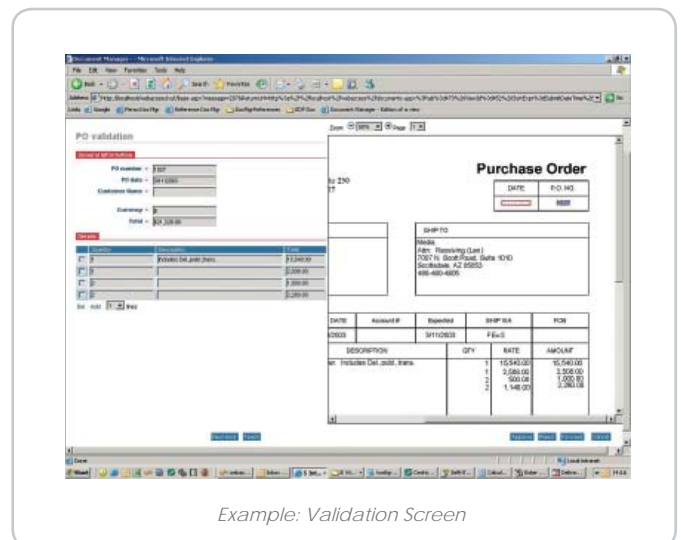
Document Manager -- Microsoft Internet Explorer

File Edit View Favorites Tools Help

Back Search Favorites

Address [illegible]

Links Google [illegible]

PO validation

Zoom 50% Page 1

PO number = 1507
PO date = 5/11/2003
Customer Name =
Currency = $
Total = $24,328.00

Details

| Quantity | Description | Total |
|---|---|---|
| 1 | Includes Del. publ. trans. | 15,540.00 |
| 1 | | 3,508.00 |
| 2 | | 1,000.00 |
| 2 | | 2,280.00 |

Set Add 1 lines

Purchase Order

| DATE | P.O. NO. |
|---|---|
| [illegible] | 5507 |

SHIP TO
Media
Attn: Receiving (Lee)
7087 N. Scott Road, Suite 1010
Scottsdale, AZ 85253
480-480-4805

| DATE | Account # | Expected | SHIP VIA | FOB |
|---|---|---|---|---|
| 2003 | | 5/11/2003 | FExS | |

| DESCRIPTION | QTY | RATE | AMOUNT |
|---|---|---|---|
| Includes Del. publ. trans. | 1 | 15,540.00 | 15,540.00 |
| | 1 | 3,508.00 | 3,508.00 |
| | 2 | 500.00 | 1,000.00 |
| | 2 | 1,140.00 | 2,280.00 |

Approve Reject Forward Cancel

Done Local intranet

Example: Validation Screen